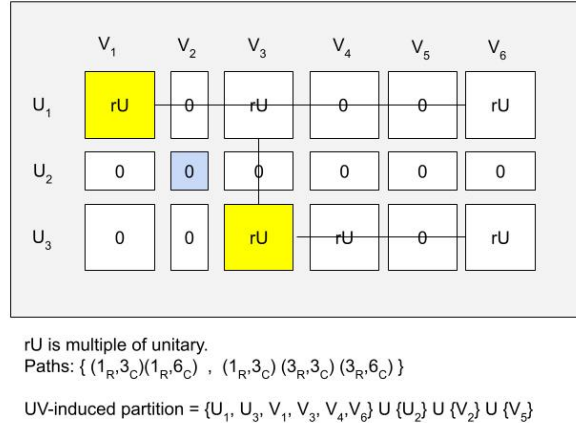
|  | $V_1$ | $V_2$ | $V_3$ | $V_4$ | $V_5$ | $V_6$ |
|---|---|---|---|---|---|---|
| $U_1$ | rU | 0 | rU | 0 | 0 | rU |
| $U_2$ | 0 | 0 | 0 | 0 | 0 | 0 |
| $U_3$ | 0 | 0 | rU | rU | 0 | rU |

rU is multiple of unitary.
Paths: { $(1_R,3_C)(1_R,6_C)$ , $(1_R,3_C)$ $(3_R,3_C)$ $(3_R,6_C)$ }

UV-induced partition = {$U_1$, $U_3$, $V_1$, $V_3$, $V_4$,$V_6$} U {$U_2$} U {$V_2$} U {$V_5$}